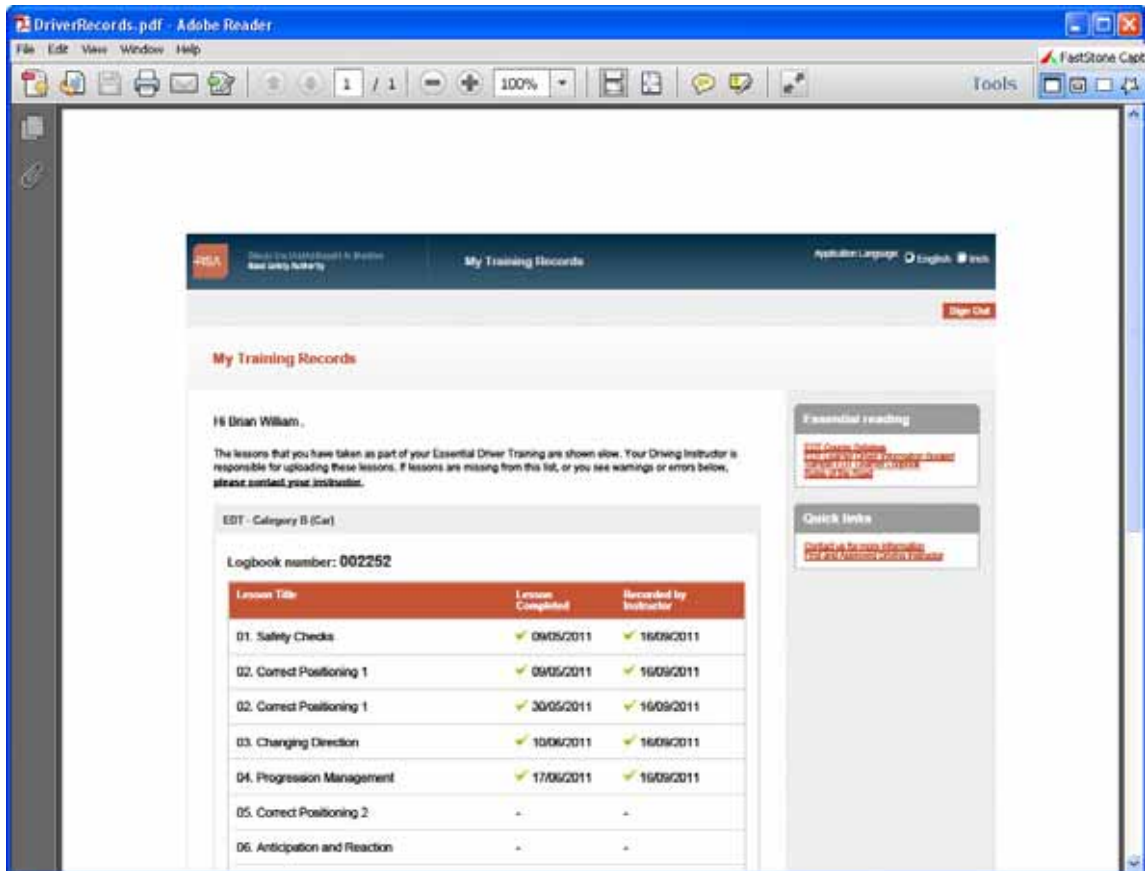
DriverRecords.pdf - Adobe Reader

File Edit View Window Help

FastStone Capt

1 / 1 100% Tools

RSA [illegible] Road Safety Authority

My Training Records

Application Language: English Irish

Sign Out

My Training Records

Hi Brian William ,

The lessons that you have taken as part of your Essential Driver Training are shown slow. Your Driving Instructor is responsible for uploading these lessons. If lessons are missing from this list, or you see warnings or errors below, please contact your instructor.

EDT - Category B (Car)

Logbook number: 002252

| Lesson Title | Lesson Completed | Recorded by Instructor |
|---|---|---|
| 01. Safety Checks | 09/05/2011 | 16/09/2011 |
| 02. Correct Positioning 1 | 09/05/2011 | 16/09/2011 |
| 02. Correct Positioning 1 | 30/05/2011 | 16/09/2011 |
| 03. Changing Direction | 10/06/2011 | 16/09/2011 |
| 04. Progression Management | 17/06/2011 | 16/09/2011 |
| 05. Correct Positioning 2 | - | - |
| 06. Anticipation and Reaction | - | - |

Essential reading

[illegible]

Quick links

Contact us for more information
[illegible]